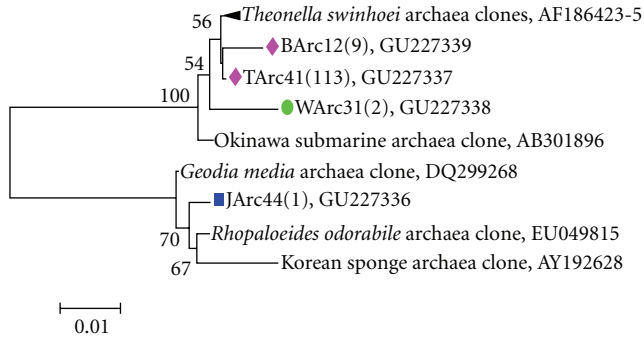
56 Theonella swinhoei archaea clones, AF186423-5

BArc12(9), GU227339

54

TArc41(113), GU227337

100

WArc31(2), GU227338

Okinawa submarine archaea clone, AB301896

Geodia media archaea clone, DQ299268

JArc44(1), GU227336

70 Rhopaloeides odorabile archaea clone, EU049815

67 Korean sponge archaea clone, AY192628

0.01